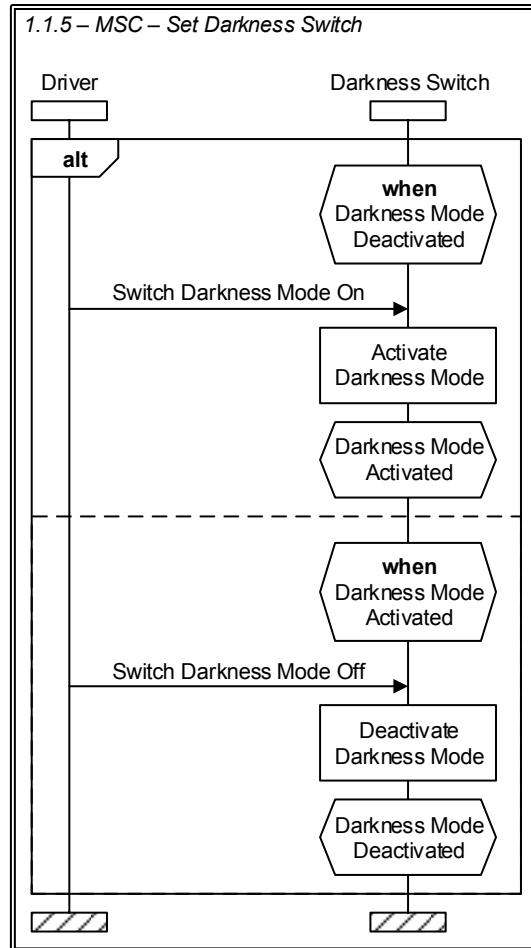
1.1.5 – MSC – Set Darkness Switch

Driver

Darkness Switch

alt

when
Darkness Mode
Deactivated

Switch Darkness Mode On

Activate
Darkness Mode

Darkness Mode
Activated

when
Darkness Mode
Activated

Switch Darkness Mode Off

Deactivate
Darkness Mode

Darkness Mode
Deactivated